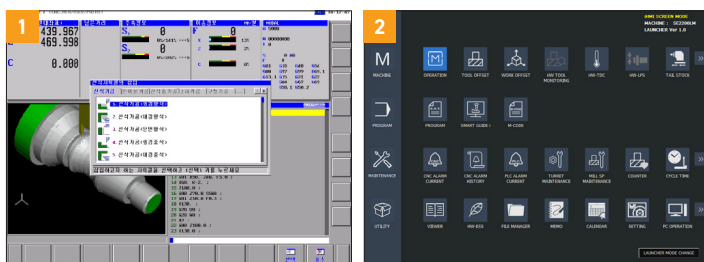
1

439.967
469.998
0.000

2

HMI SCREEN MODE
MACHINE : SE2200LM
LAUNCHER Ver 1.0

M
MACHINE

OPERATION
TOOL OFFSET
WORK OFFSET
HW TOOL MONITORING
HW-TDC
HW-LPS
TAIL STOCK

PROGRAM

PROGRAM
SMART GUIDE i
M-CODE

MAINTENANCE

CNC ALARM CURRENT
CNC ALARM HISTORY
PLC ALARM CURRENT
TURRET MAINTENANCE
MILL SP MAINTENANCE
COUNTER
CYCLE TIME

UTILITY

VIEWER
HW-ESS
F&S MANAGER
MEMO
CALENDAR
SETTING
PC OPERATION

LAUNCHER MODE CHANGE